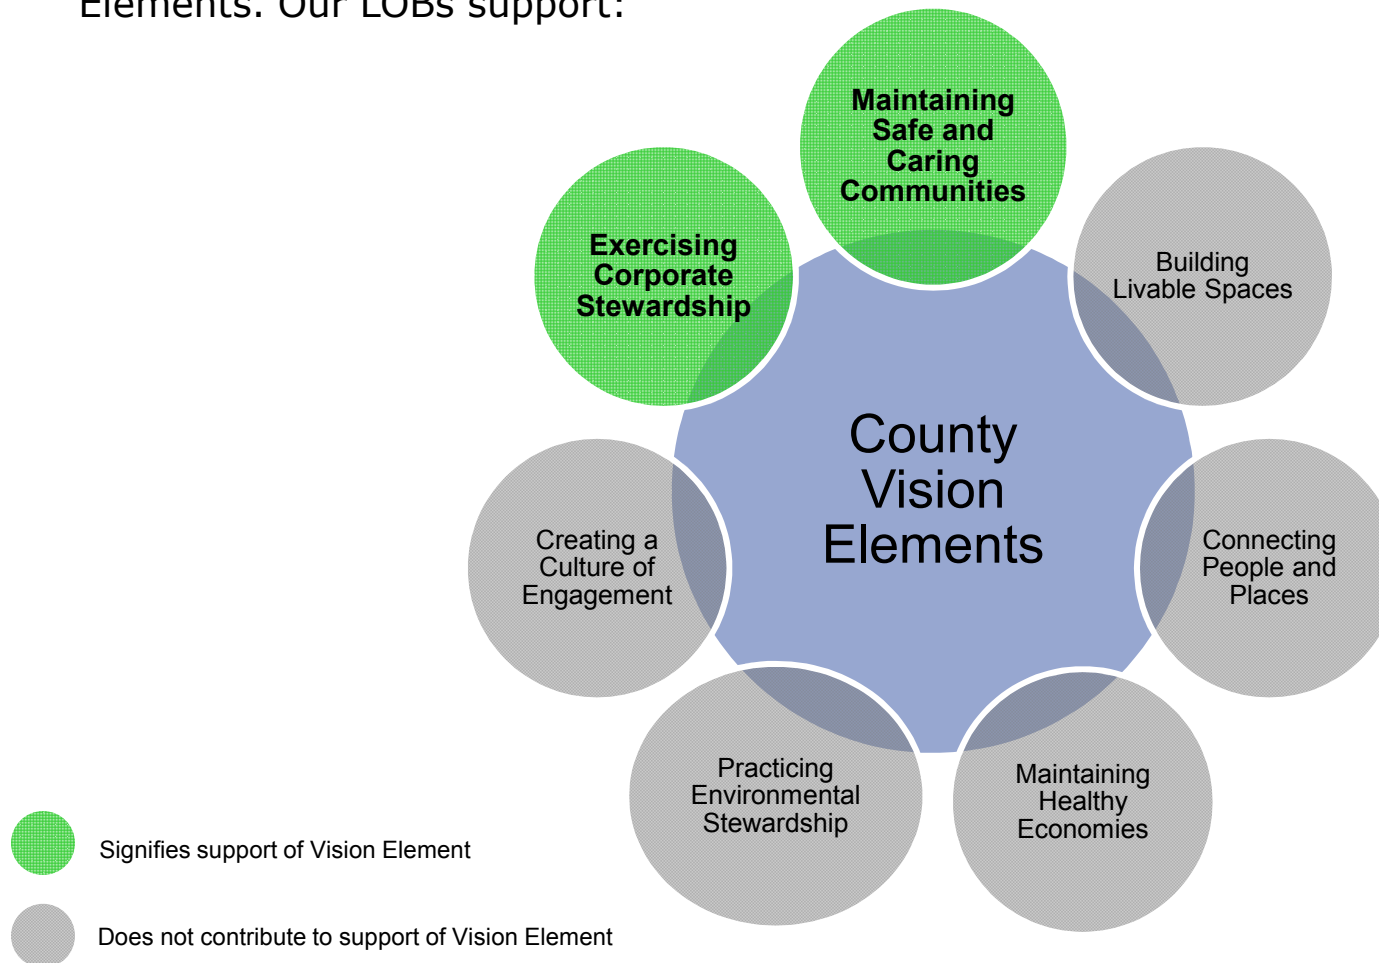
Elements. Our LOBs support:

Maintaining Safe and Caring Communities

Exercising Corporate Stewardship

Building Livable Spaces

County Vision Elements

Creating a Culture of Engagement

Connecting People and Places

Practicing Environmental Stewardship

Maintaining Healthy Economies

Signifies support of Vision Element

Does not contribute to support of Vision Element